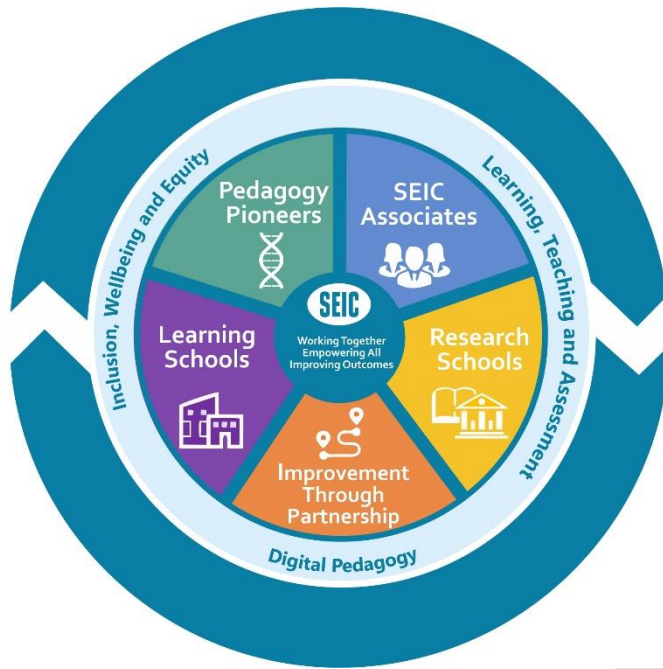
Inclusion, Wellbeing and Equity

Learning, Teaching and Assessment

Pedagogy Pioneers

SEIC Associates

SEIC

Working Together
Empowering All
Improving Outcomes

Learning Schools

Research Schools

Improvement Through Partnership

Digital Pedagogy